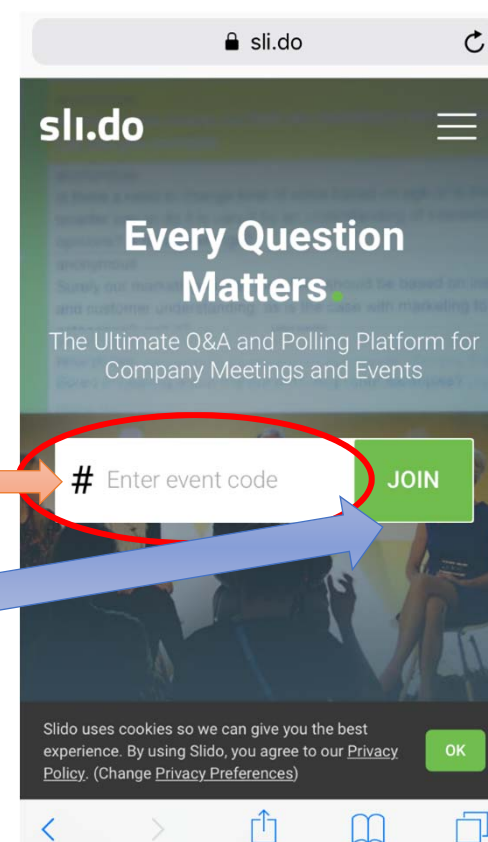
sli.do

slı.do

Every Question Matters.

The Ultimate Q&A and Polling Platform for Company Meetings and Events

# Enter event code

JOIN

Slido uses cookies so we can give you the best experience. By using Slido, you agree to our Privacy Policy. (Change Privacy Preferences)

OK